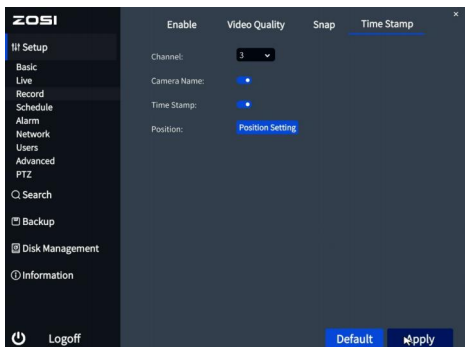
ZOSI

Setup
Basic
Live
Record
Schedule
Alarm
Network
Users
Advanced
PTZ
Search
Backup
Disk Management
Information

Logoff

Enable
Video Quality
Snap
Time Stamp

×

Channel: 3
Camera Name:
Time Stamp:
Position: Position Setting

Default
Apply